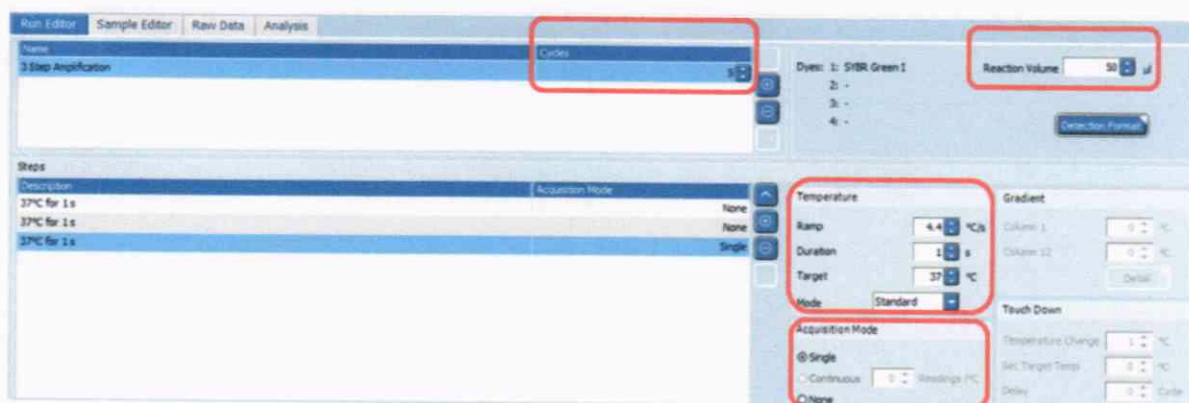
Run Editor Sample Editor Raw Data Analysis

Name
3 Step Amplification

Cycles
5

Dyes: 1: SYBR Green I
2: -
3: -
4: -

Reaction Volume 50 µl

Detection Format

Steps

| Description | Acquisition Mode |
|---|---|
| 37°C for 1 s | None |
| 37°C for 1 s | None |
| 37°C for 1 s | Single |

Temperature
Ramp 4.4 °C/s
Duration 1 s
Target 37 °C
Mode Standard

Acquisition Mode
Single
Continuous 0 Readings /°C
None

Gradient
Column 1 0 °C
Column 12 0 °C
Detail

Touch Down
Temperature Change 1 °C
Sec Target Temp 0 °C
Delay 0 Cycle